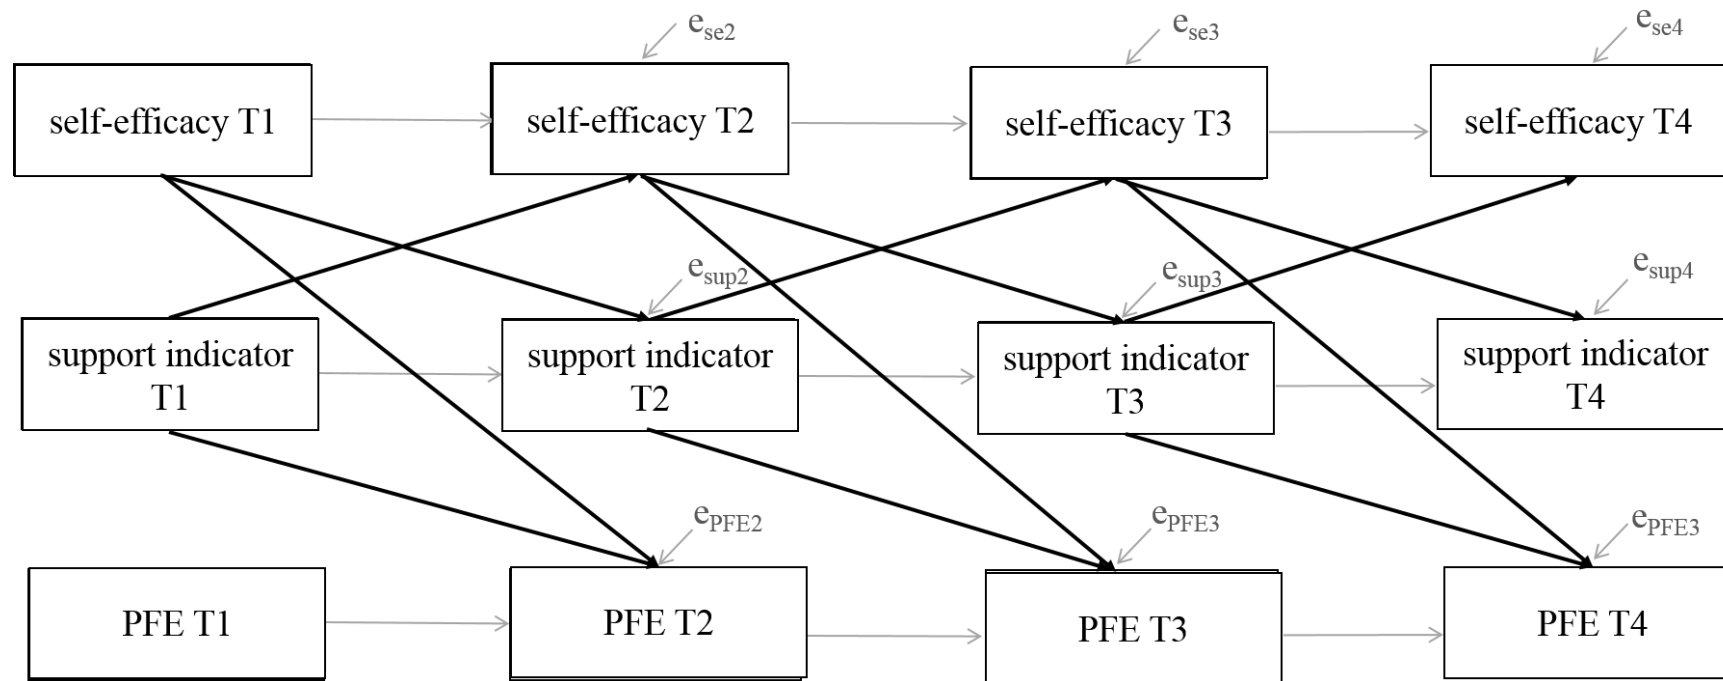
$e_{se2}$ $e_{se3}$ $e_{se4}$

self-efficacy T1

self-efficacy T2

self-efficacy T3

self-efficacy T4

$e_{sup2}$ $e_{sup3}$ $e_{sup4}$

support indicator T1

support indicator T2

support indicator T3

support indicator T4

$e_{PFE2}$ $e_{PFE3}$ $e_{PFE3}$

PFE T1

PFE T2

PFE T3

PFE T4